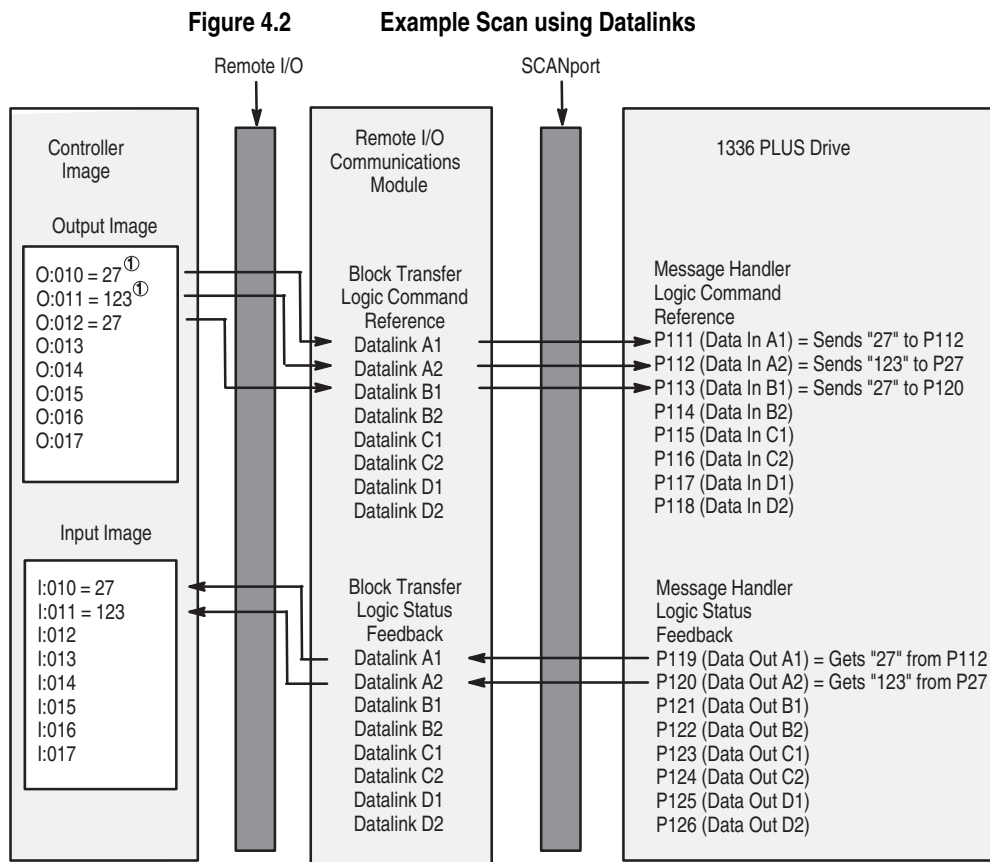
Figure 4.2 Example Scan using Datalinks

Remote I/O

SCANport

Controller Image

Output Image

O:010 = 27①
O:011 = 123①
O:012 = 27
O:013
O:014
O:015
O:016
O:017

Input Image

I:010 = 27
I:011 = 123
I:012
I:013
I:014
I:015
I:016
I:017

Remote I/O Communications Module

Block Transfer
Logic Command
Reference
Datalink A1
Datalink A2
Datalink B1
Datalink B2
Datalink C1
Datalink C2
Datalink D1
Datalink D2

Block Transfer
Logic Status
Feedback
Datalink A1
Datalink A2
Datalink B1
Datalink B2
Datalink C1
Datalink C2
Datalink D1
Datalink D2

1336 PLUS Drive

Message Handler
Logic Command
Reference
P111 (Data In A1) = Sends "27" to P112
P112 (Data In A2) = Sends "123" to P27
P113 (Data In B1) = Sends "27" to P120
P114 (Data In B2)
P115 (Data In C1)
P116 (Data In C2)
P117 (Data In D1)
P118 (Data In D2)

Message Handler
Logic Status
Feedback
P119 (Data Out A1) = Gets "27" from P112
P120 (Data Out A2) = Gets "123" from P27
P121 (Data Out B1)
P122 (Data Out B2)
P123 (Data Out C1)
P124 (Data Out C2)
P125 (Data Out D1)
P126 (Data Out D2)